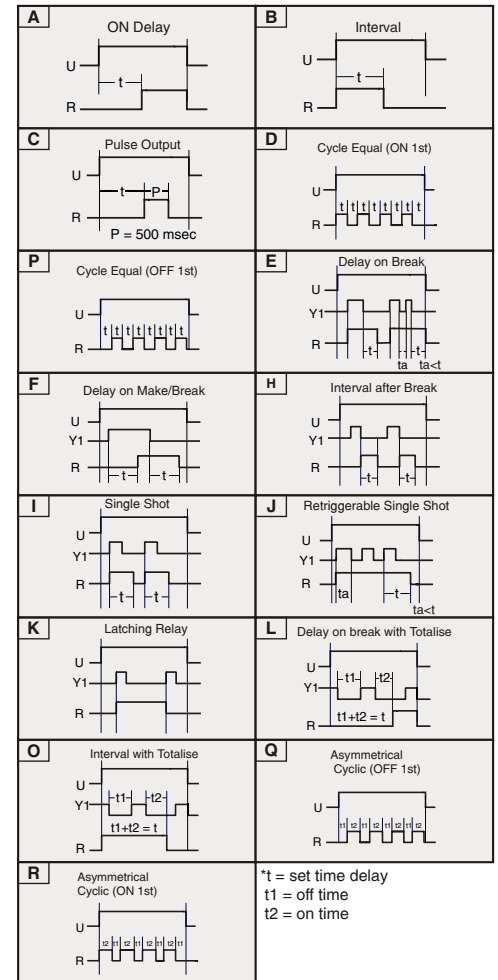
A
ON Delay
U
t
R

B
Interval
U
t
R

C
Pulse Output
U
t P
R
P = 500 msec

D
Cycle Equal (ON 1st)
U
t t t t t t t t
R

P
Cycle Equal (OFF 1st)
U
t t t t t t t t
R

E
Delay on Break
U
Y1
R
t
ta ta<t

F
Delay on Make/Break
U
Y1
R
t t

H
Interval after Break
U
Y1
R
t t

I
Single Shot
U
Y1
R
t t

J
Retriggerable Single Shot
U
Y1
R
ta
t
ta<t

K
Latching Relay
U
Y1
R

L
Delay on break with Totalise
U
t1 t2
Y1
t1+t2 = t
R

O
Interval with Totalise
U
Y1
t1 t2
t1+t2 = t
R

Q
Asymmetrical Cyclic (OFF 1st)
U
t1 t2 t1 t2 t1 t2 t1 t2
R

R
Asymmetrical Cyclic (ON 1st)
U
t2 t1 t2 t1 t2 t1 t2 t1
R

*t = set time delay
t1 = off time
t2 = on time